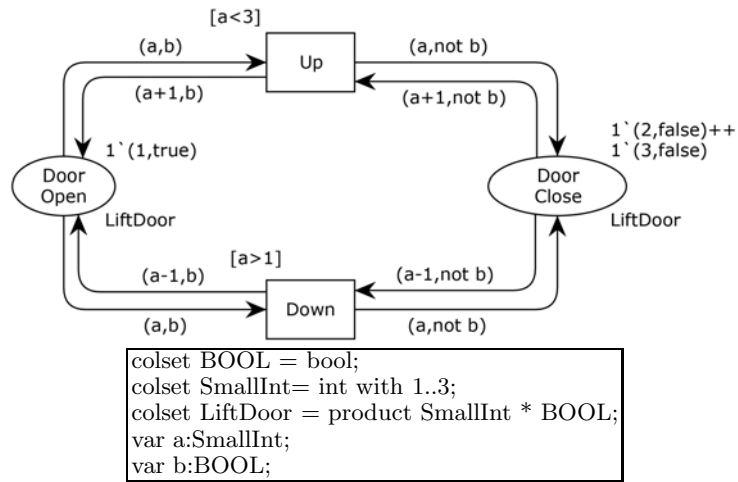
[a<3]

(a,b)

Up

(a,not b)

(a+1,b)

(a+1,not b)

1`(1,true)

1`(2,false)++
1`(3,false)

Door Open

Door Close

LiftDoor

LiftDoor

[a>1]

(a-1,b)

(a-1,not b)

Down

(a,b)

(a,not b)

colset BOOL = bool;
colset SmallInt= int with 1..3;
colset LiftDoor = product SmallInt * BOOL;
var a:SmallInt;
var b:BOOL;